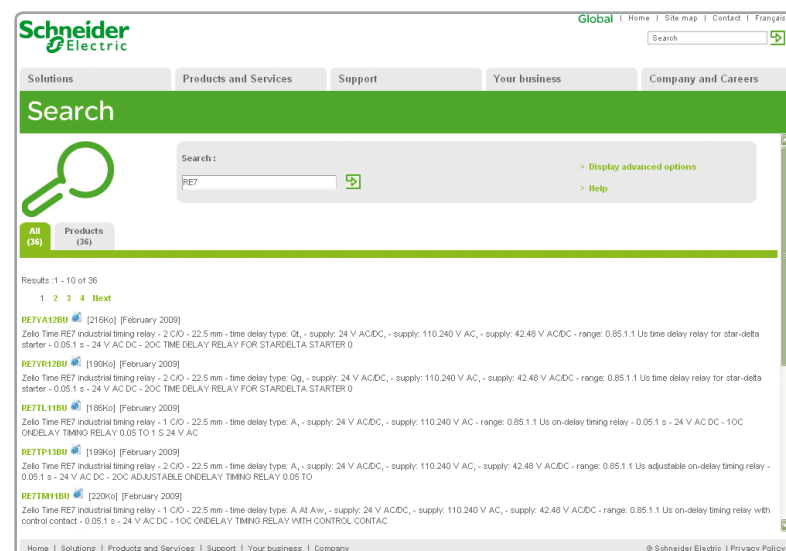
Schneider Electric

Global | Home | Site map | Contact | Français

Search

Solutions | Products and Services | Support | Your business | Company and Careers

Search

Search :

RE7

> Display advanced options

> Help

All (36) | Products (36)

Results : 1 - 10 of 36

1 2 3 4 Next

RE7YA12BU [216Ko] [February 2009]
Zelio Time RE7 industrial timing relay - 2 C/O - 22.5 mm - time delay type: Qt, - supply: 24 V AC/DC, - supply: 110.240 V AC, - supply: 42.48 V AC/DC - range: 0.85.1.1 Us time delay relay for star-delta starter - 0.05.1 s - 24 V AC DC - 2OC TIME DELAY RELAY FOR STARDELTA STARTER 0

RE7YR12BU [190Ko] [February 2009]
Zelio Time RE7 industrial timing relay - 2 C/O - 22.5 mm - time delay type: Qg, - supply: 24 V AC/DC, - supply: 110.240 V AC, - supply: 42.48 V AC/DC - range: 0.85.1.1 Us time delay relay for star-delta starter - 0.05.1 s - 24 V AC DC - 2OC TIME DELAY RELAY FOR STARDELTA STARTER 0

RE7TL11BU [186Ko] [February 2009]
Zelio Time RE7 industrial timing relay - 1 C/O - 22.5 mm - time delay type: A, - supply: 24 V AC/DC, - supply: 110.240 V AC - range: 0.85.1.1 Us on-delay timing relay - 0.05.1 s - 24 V AC DC - 1OC ONDELAY TIMING RELAY 0.05 TO 1 S 24 V AC

RE7TP13BU [199Ko] [February 2009]
Zelio Time RE7 industrial timing relay - 1 C/O - 22.5 mm - time delay type: A, - supply: 24 V AC/DC, - supply: 110.240 V AC, - supply: 42.48 V AC/DC - range: 0.85.1.1 Us adjustable on-delay timing relay - 0.05.1 s - 24 V AC DC - 2OC ADJUSTABLE ONDELAY TIMING RELAY 0.05 TO

RE7TM11BU [220Ko] [February 2009]
Zelio Time RE7 industrial timing relay - 1 C/O - 22.5 mm - time delay type: A At Aw, - supply: 24 V AC/DC, - supply: 110.240 V AC, - supply: 42.48 V AC/DC - range: 0.85.1.1 Us on-delay timing relay with control contact - 0.05.1 s - 24 V AC DC - 1OC ONDELAY TIMING RELAY WITH CONTROL CONTAC

Home | Solutions | Products and Services | Support | Your business | Company

© Schneider Electric | Privacy Policy